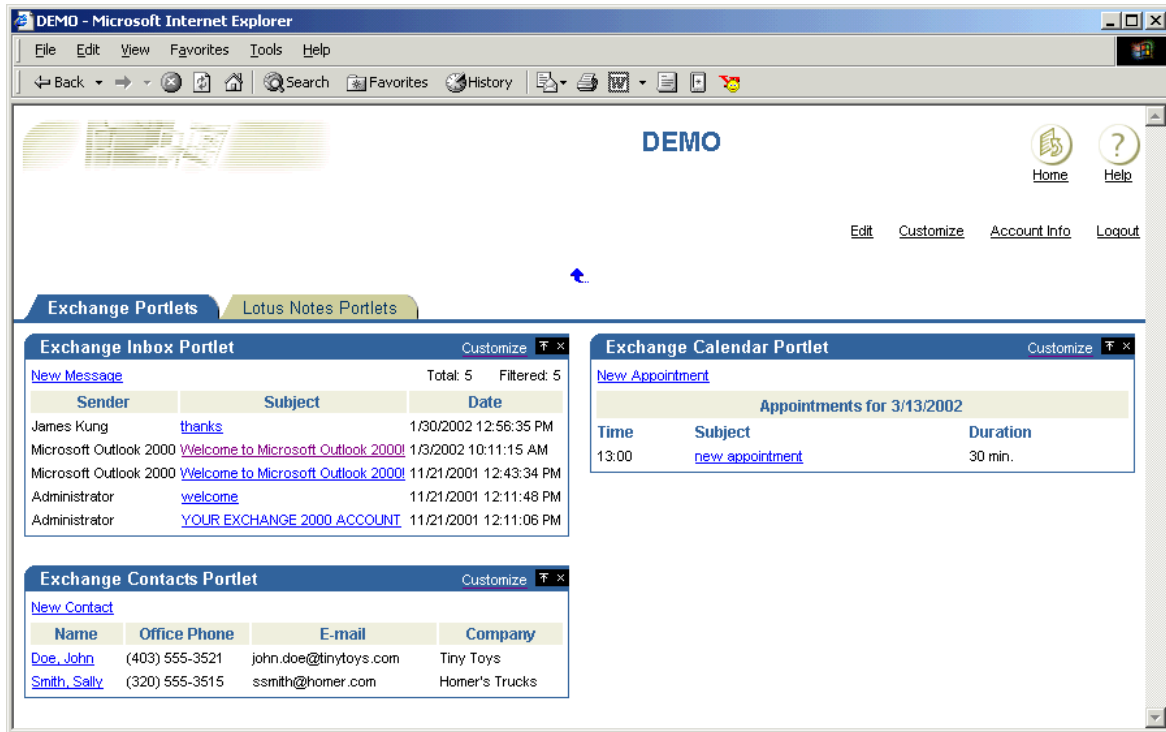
DEMO - Microsoft Internet Explorer

File Edit View Favorites Tools Help

Back Search Favorites History

DEMO

Home Help

Edit Customize Account Info Logout

Exchange Portlets | Lotus Notes Portlets

Exchange Inbox Portlet Customize

New Message Total: 5 Filtered: 5

| Sender | Subject | Date |
|---|---|---|
| James Kung | thanks | 1/30/2002 12:56:35 PM |
| Microsoft Outlook 2000 | Welcome to Microsoft Outlook 2000! | 1/3/2002 10:11:15 AM |
| Microsoft Outlook 2000 | Welcome to Microsoft Outlook 2000! | 11/21/2001 12:43:34 PM |
| Administrator | welcome | 11/21/2001 12:11:48 PM |
| Administrator | YOUR EXCHANGE 2000 ACCOUNT | 11/21/2001 12:11:06 PM |

Exchange Calendar Portlet Customize

New Appointment

Appointments for 3/13/2002

| Time | Subject | Duration |
|---|---|---|
| 13:00 | new appointment | 30 min. |

Exchange Contacts Portlet Customize

New Contact

| Name | Office Phone | E-mail | Company |
|---|---|---|---|
| Doe, John | (403) 555-3521 | john.doe@tinytoys.com | Tiny Toys |
| Smith, Sally | (320) 555-3515 | ssmith@homer.com | Homer's Trucks |